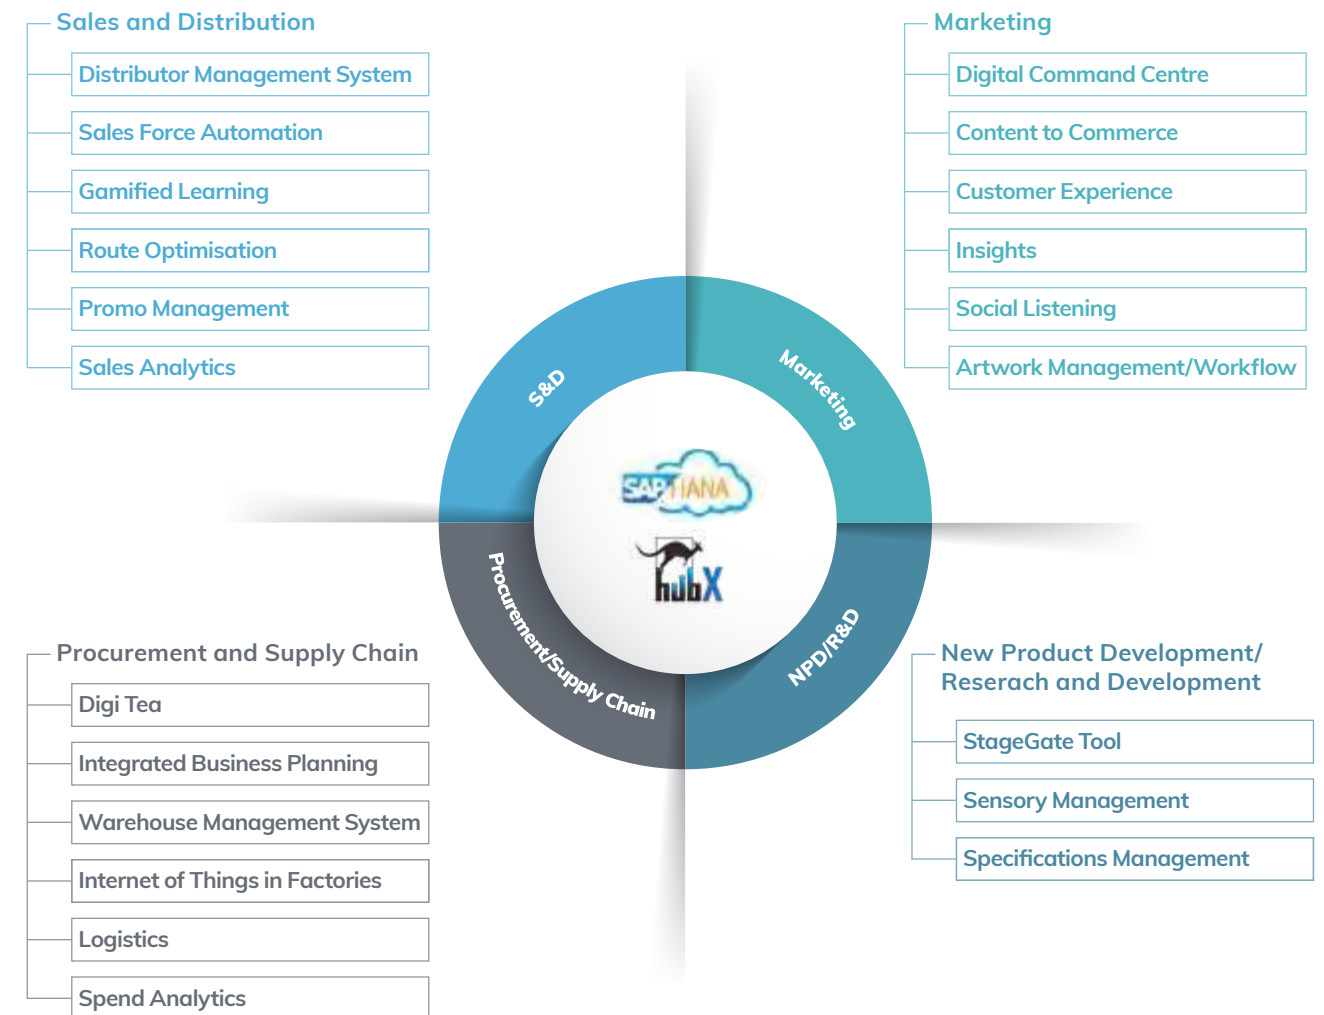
Sales and Distribution

Distributor Management System

Sales Force Automation

Gamified Learning

Route Optimisation

Promo Management

Sales Analytics

Marketing

Digital Command Centre

Content to Commerce

Customer Experience

Insights

Social Listening

Artwork Management/Workflow

S&D

Marketing

SAP HANA

hubX

Procurement/Supply Chain

NPD/R&D

Procurement and Supply Chain

Digi Tea

Integrated Business Planning

Warehouse Management System

Internet of Things in Factories

Logistics

Spend Analytics

New Product Development/ Reserach and Development

StageGate Tool

Sensory Management

Specifications Management